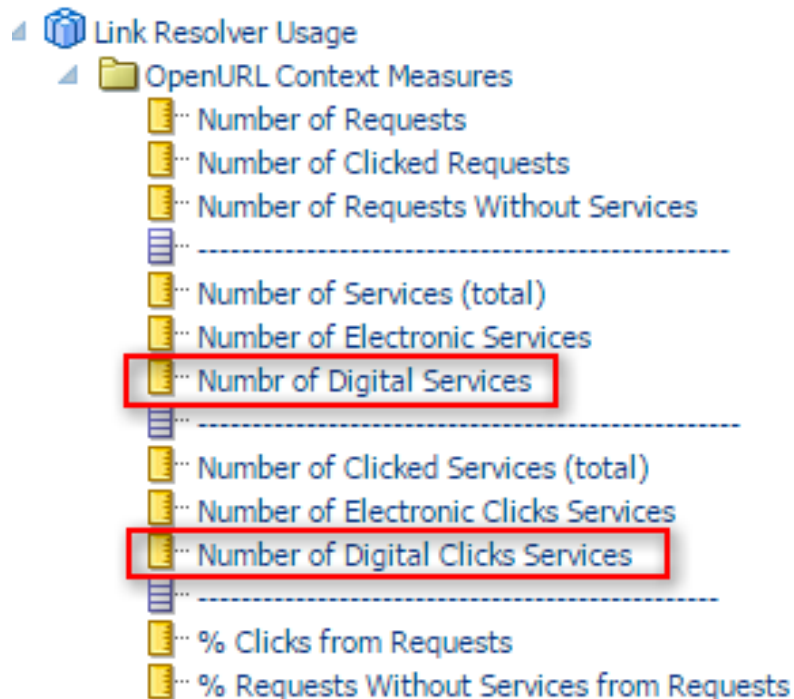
Link Resolver Usage
OpenURL Context Measures
Number of Requests
Number of Clicked Requests
Number of Requests Without Services
--------------------------------------------
Number of Services (total)
Number of Electronic Services
Numbr of Digital Services
--------------------------------------------
Number of Clicked Services (total)
Number of Electronic Clicks Services
Number of Digital Clicks Services
--------------------------------------------
% Clicks from Requests
% Requests Without Services from Requests